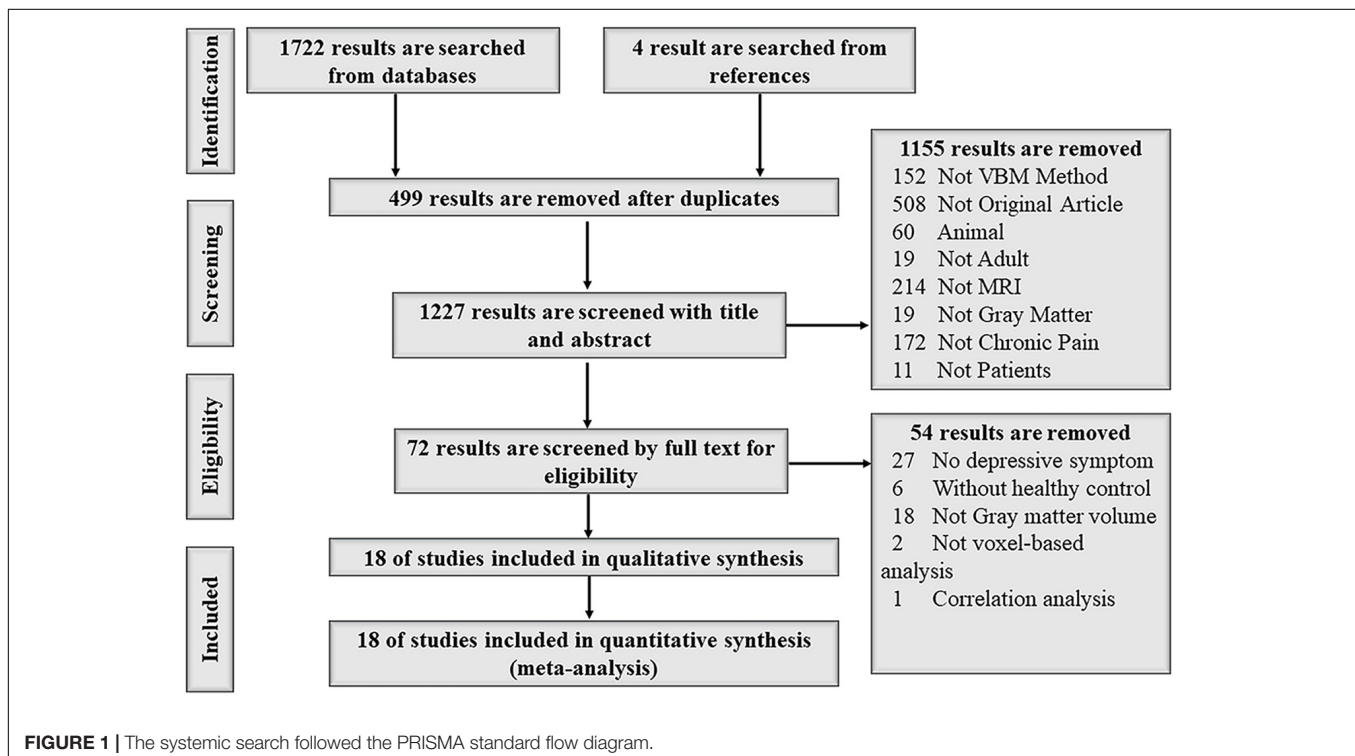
Identification

1722 results are searched from databases

4 result are searched from references

499 results are removed after duplicates

Screening

1155 results are removed
152 Not VBM Method
508 Not Original Article
60 Animal
19 Not Adult
214 Not MRI
19 Not Gray Matter
172 Not Chronic Pain
11 Not Patients

1227 results are screened with title and abstract

Eligibility

72 results are screened by full text for eligibility

54 results are removed
27 No depressive symptom
6 Without healthy control
18 Not Gray matter volume
2 Not voxel-based analysis
1 Correlation analysis

Included

18 of studies included in qualitative synthesis

18 of studies included in quantitative synthesis (meta-analysis)

FIGURE 1 | The systemic search followed the PRISMA standard flow diagram.